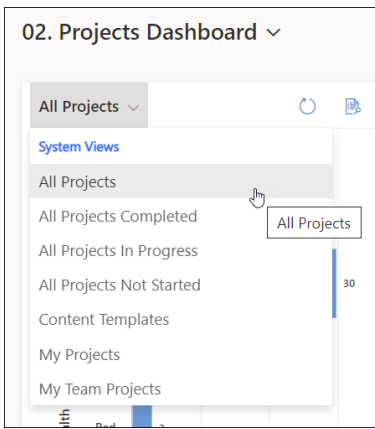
02. Projects Dashboard

All Projects

System Views

All Projects

All Projects Completed

All Projects

All Projects In Progress

All Projects Not Started

30

Content Templates

My Projects

My Team Projects